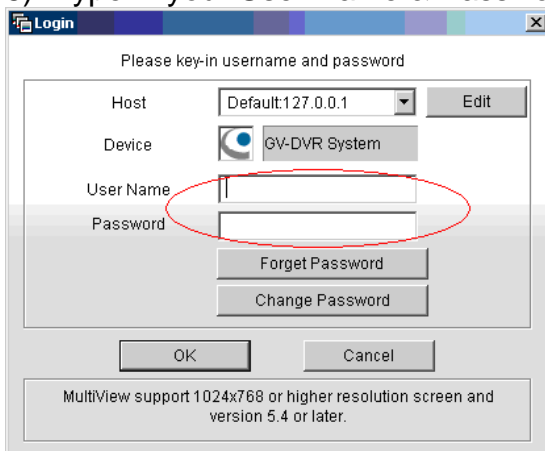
Login

Please key-in username and password

Host Default:127.0.0.1 Edit

Device GV-DVR System

User Name

Password

Forget Password

Change Password

OK Cancel

MultiView support 1024x768 or higher resolution screen and version 5.4 or later.